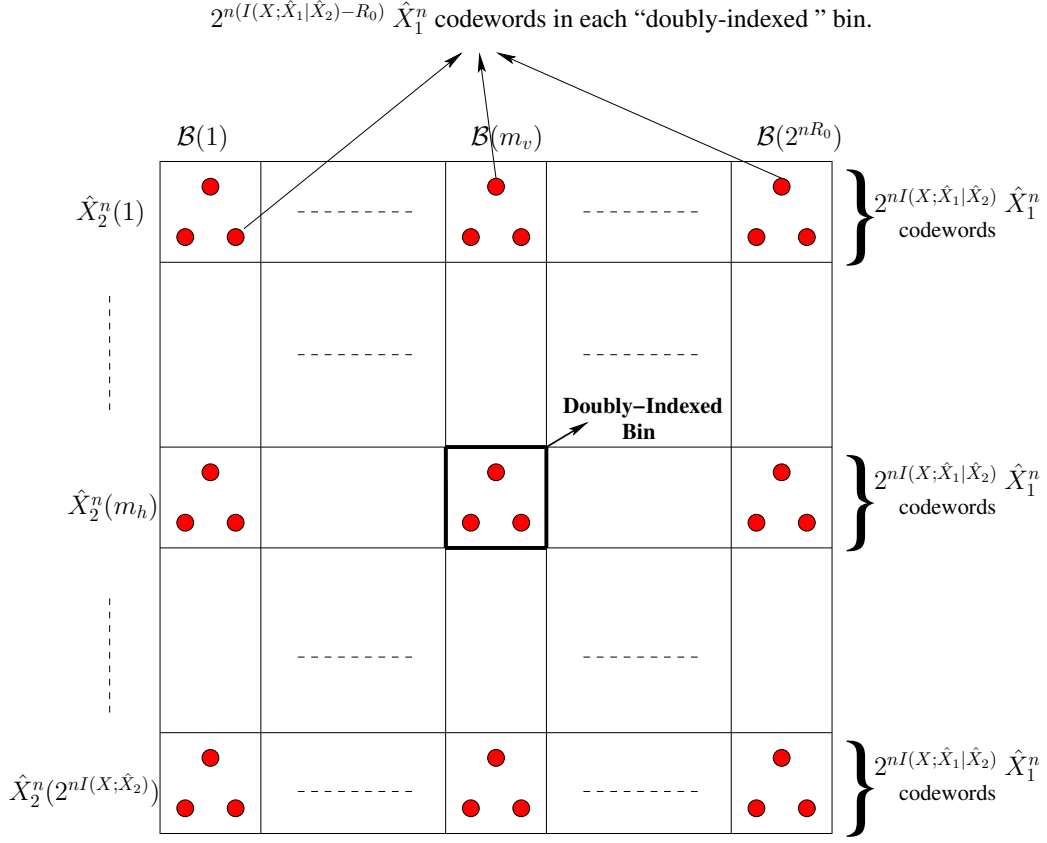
$2^{n(I(X;\hat{X}_1|\hat{X}_2)-R_0)}$ $\hat{X}_1^n$ codewords in each "doubly-indexed " bin.

$\mathcal{B}(1)$ $\mathcal{B}(m_v)$ $\mathcal{B}(2^{nR_0})$

$\hat{X}_2^n(1)$

$2^{nI(X;\hat{X}_1|\hat{X}_2)}$ $\hat{X}_1^n$ codewords

Doubly−Indexed Bin

$\hat{X}_2^n(m_h)$

$2^{nI(X;\hat{X}_1|\hat{X}_2)}$ $\hat{X}_1^n$ codewords

$\hat{X}_2^n(2^{nI(X;\hat{X}_2)})$

$2^{nI(X;\hat{X}_1|\hat{X}_2)}$ $\hat{X}_1^n$ codewords